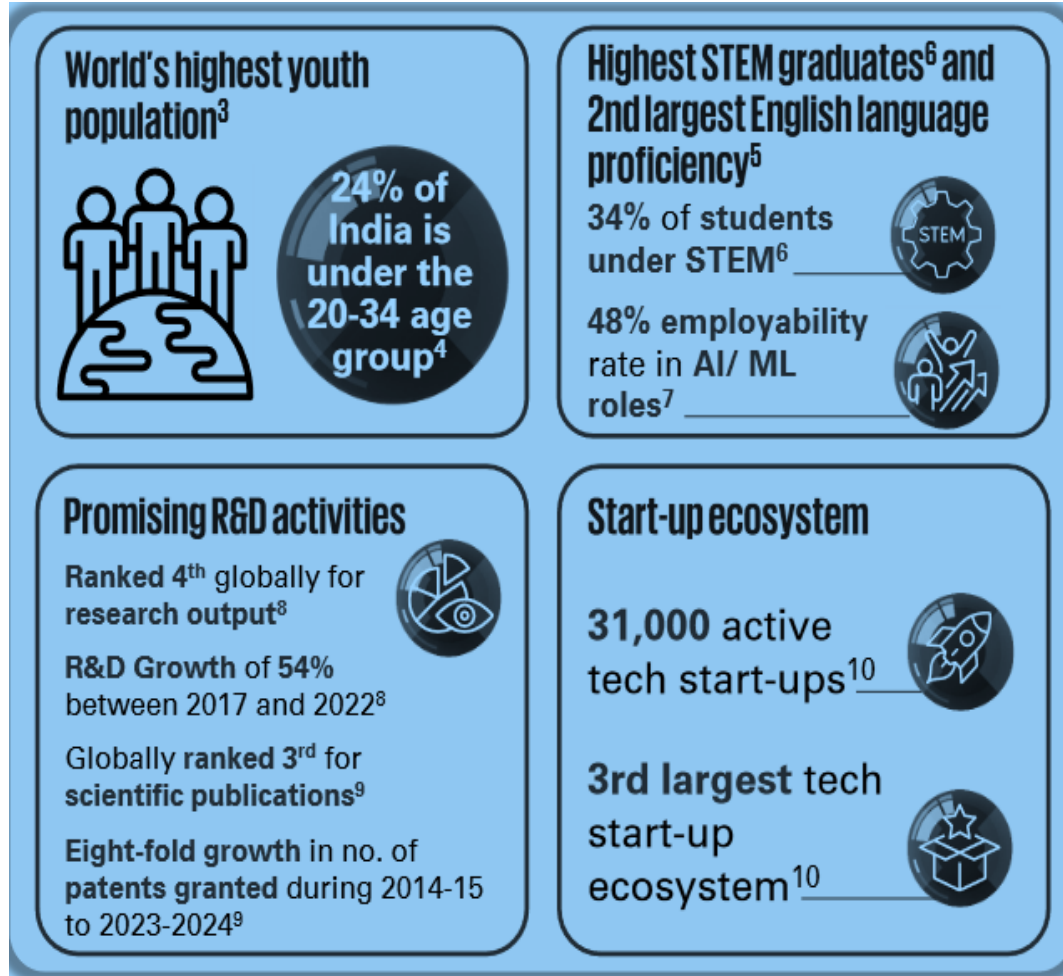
World's highest youth population$^3$

24% of India is under the 20-34 age group$^4$

Highest STEM graduates$^6$ and 2nd largest English language proficiency$^5$

34% of students under STEM$^6$

STEM

48% employability rate in AI/ ML roles$^7$

Promising R&D activities

Ranked 4$^{th}$ globally for research output$^8$

R&D Growth of 54% between 2017 and 2022$^8$

Globally ranked 3$^{rd}$ for scientific publications$^9$

Eight-fold growth in no. of patents granted during 2014-15 to 2023-2024$^9$

Start-up ecosystem

31,000 active tech start-ups$^{10}$

3rd largest tech start-up ecosystem$^{10}$